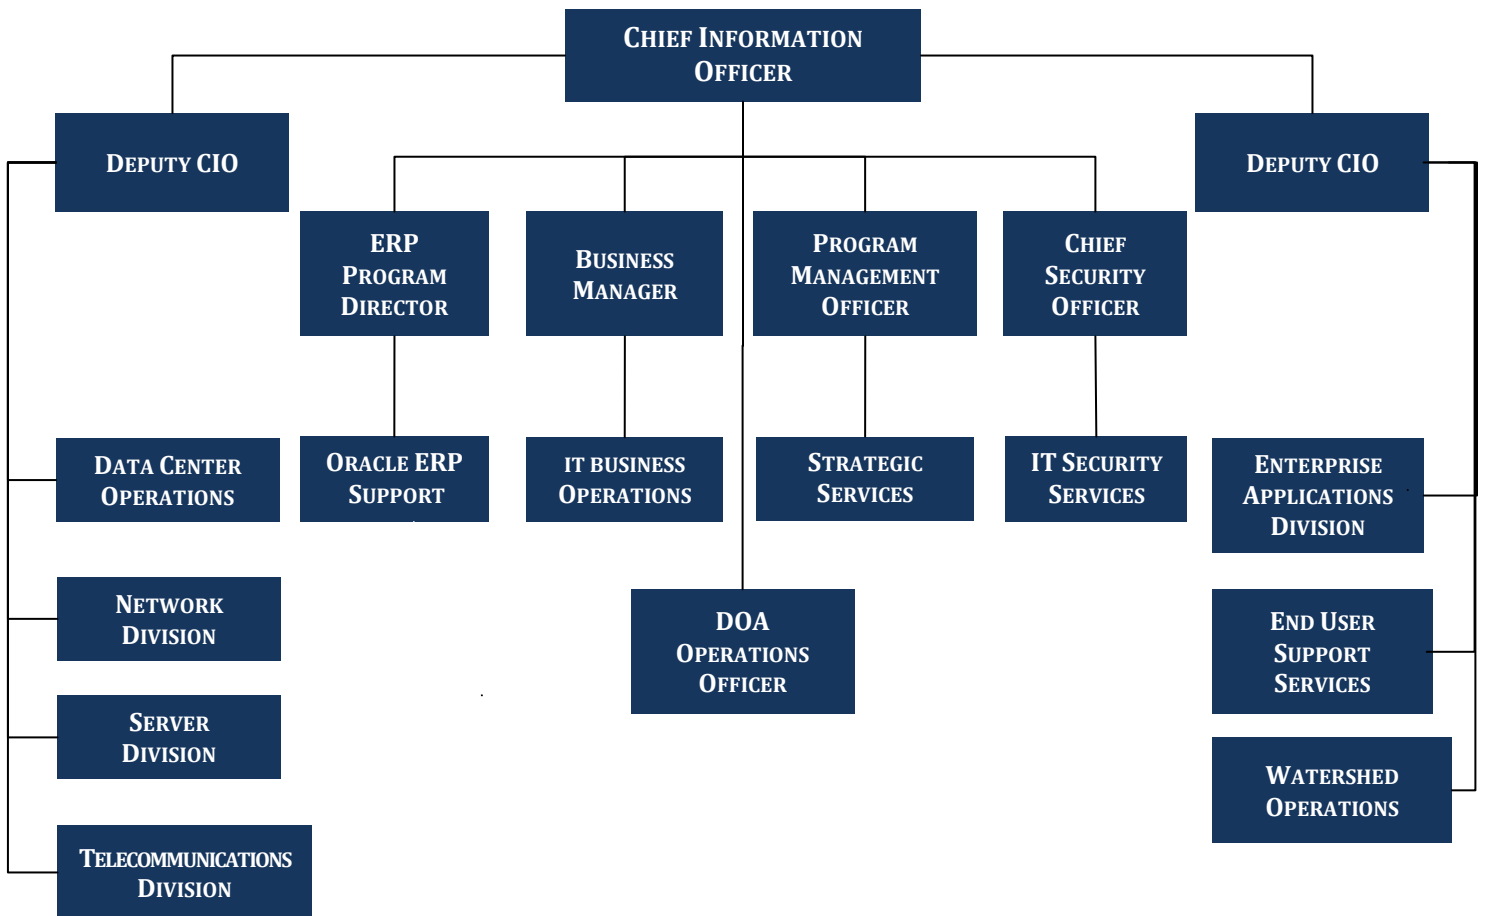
Chief Information Officer

Deputy CIO

Deputy CIO

ERP Program Director

Business Manager

Program Management Officer

Chief Security Officer

Data Center Operations

Oracle ERP Support

IT Business Operations

Strategic Services

IT Security Services

Enterprise Applications Division

Network Division

DOA Operations Officer

End User Support Services

Server Division

Watershed Operations

Telecommunications Division